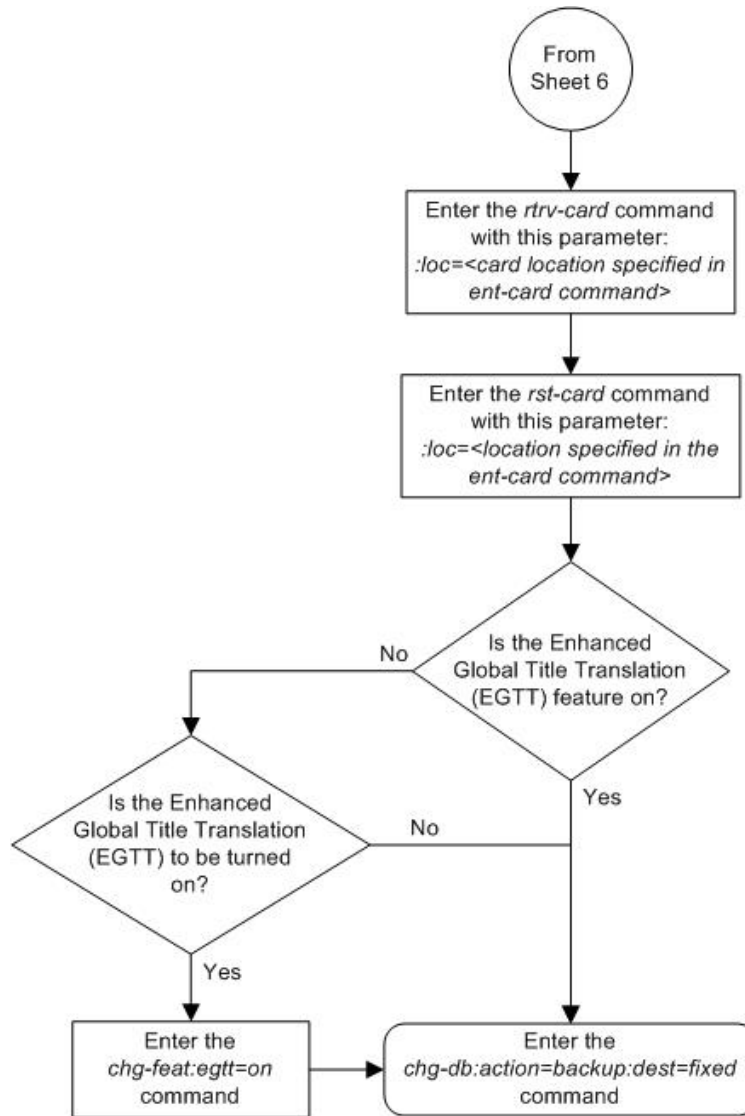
From Sheet 6

Enter the rtrv-card command with this parameter: :loc=<card location specified in ent-card command>

Enter the rst-card command with this parameter: :loc=<location specified in the ent-card command>

Is the Enhanced Global Title Translation (EGTT) feature on?

No

Yes

Is the Enhanced Global Title Translation (EGTT) to be turned on?

No

Yes

Enter the chg-feat:egtt=on command

Enter the chg-db:action=backup:dest=fixed command